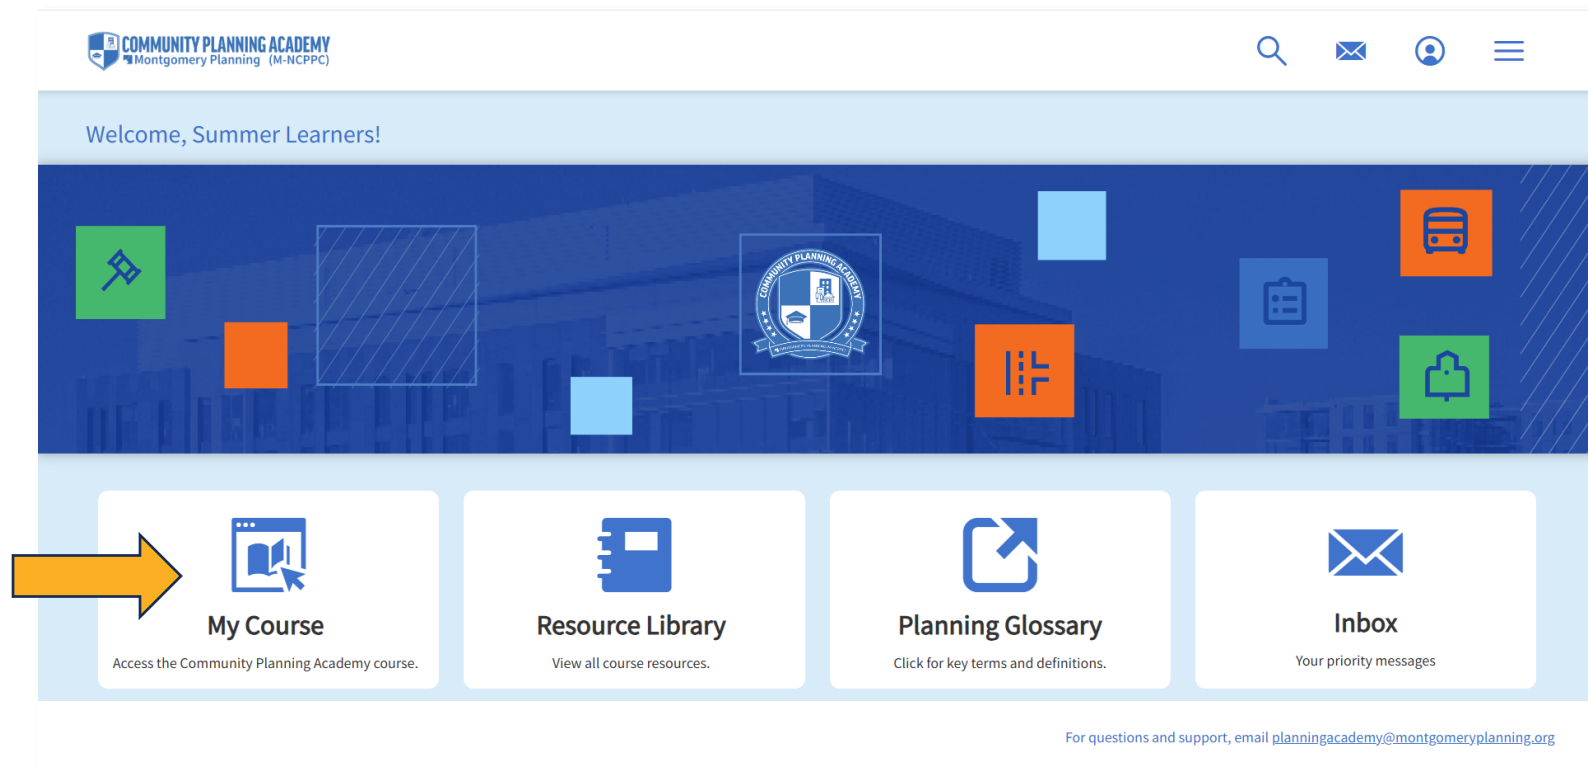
COMMUNITY PLANNING ACADEMY
Montgomery Planning (M-NCPPC)

Welcome, Summer Learners!

COMMUNITY PLANNING ACADEMY

My Course
Access the Community Planning Academy course.

Resource Library
View all course resources.

Planning Glossary
Click for key terms and definitions.

Inbox
Your priority messages

For questions and support, email planningacademy@montgomeryplanning.org